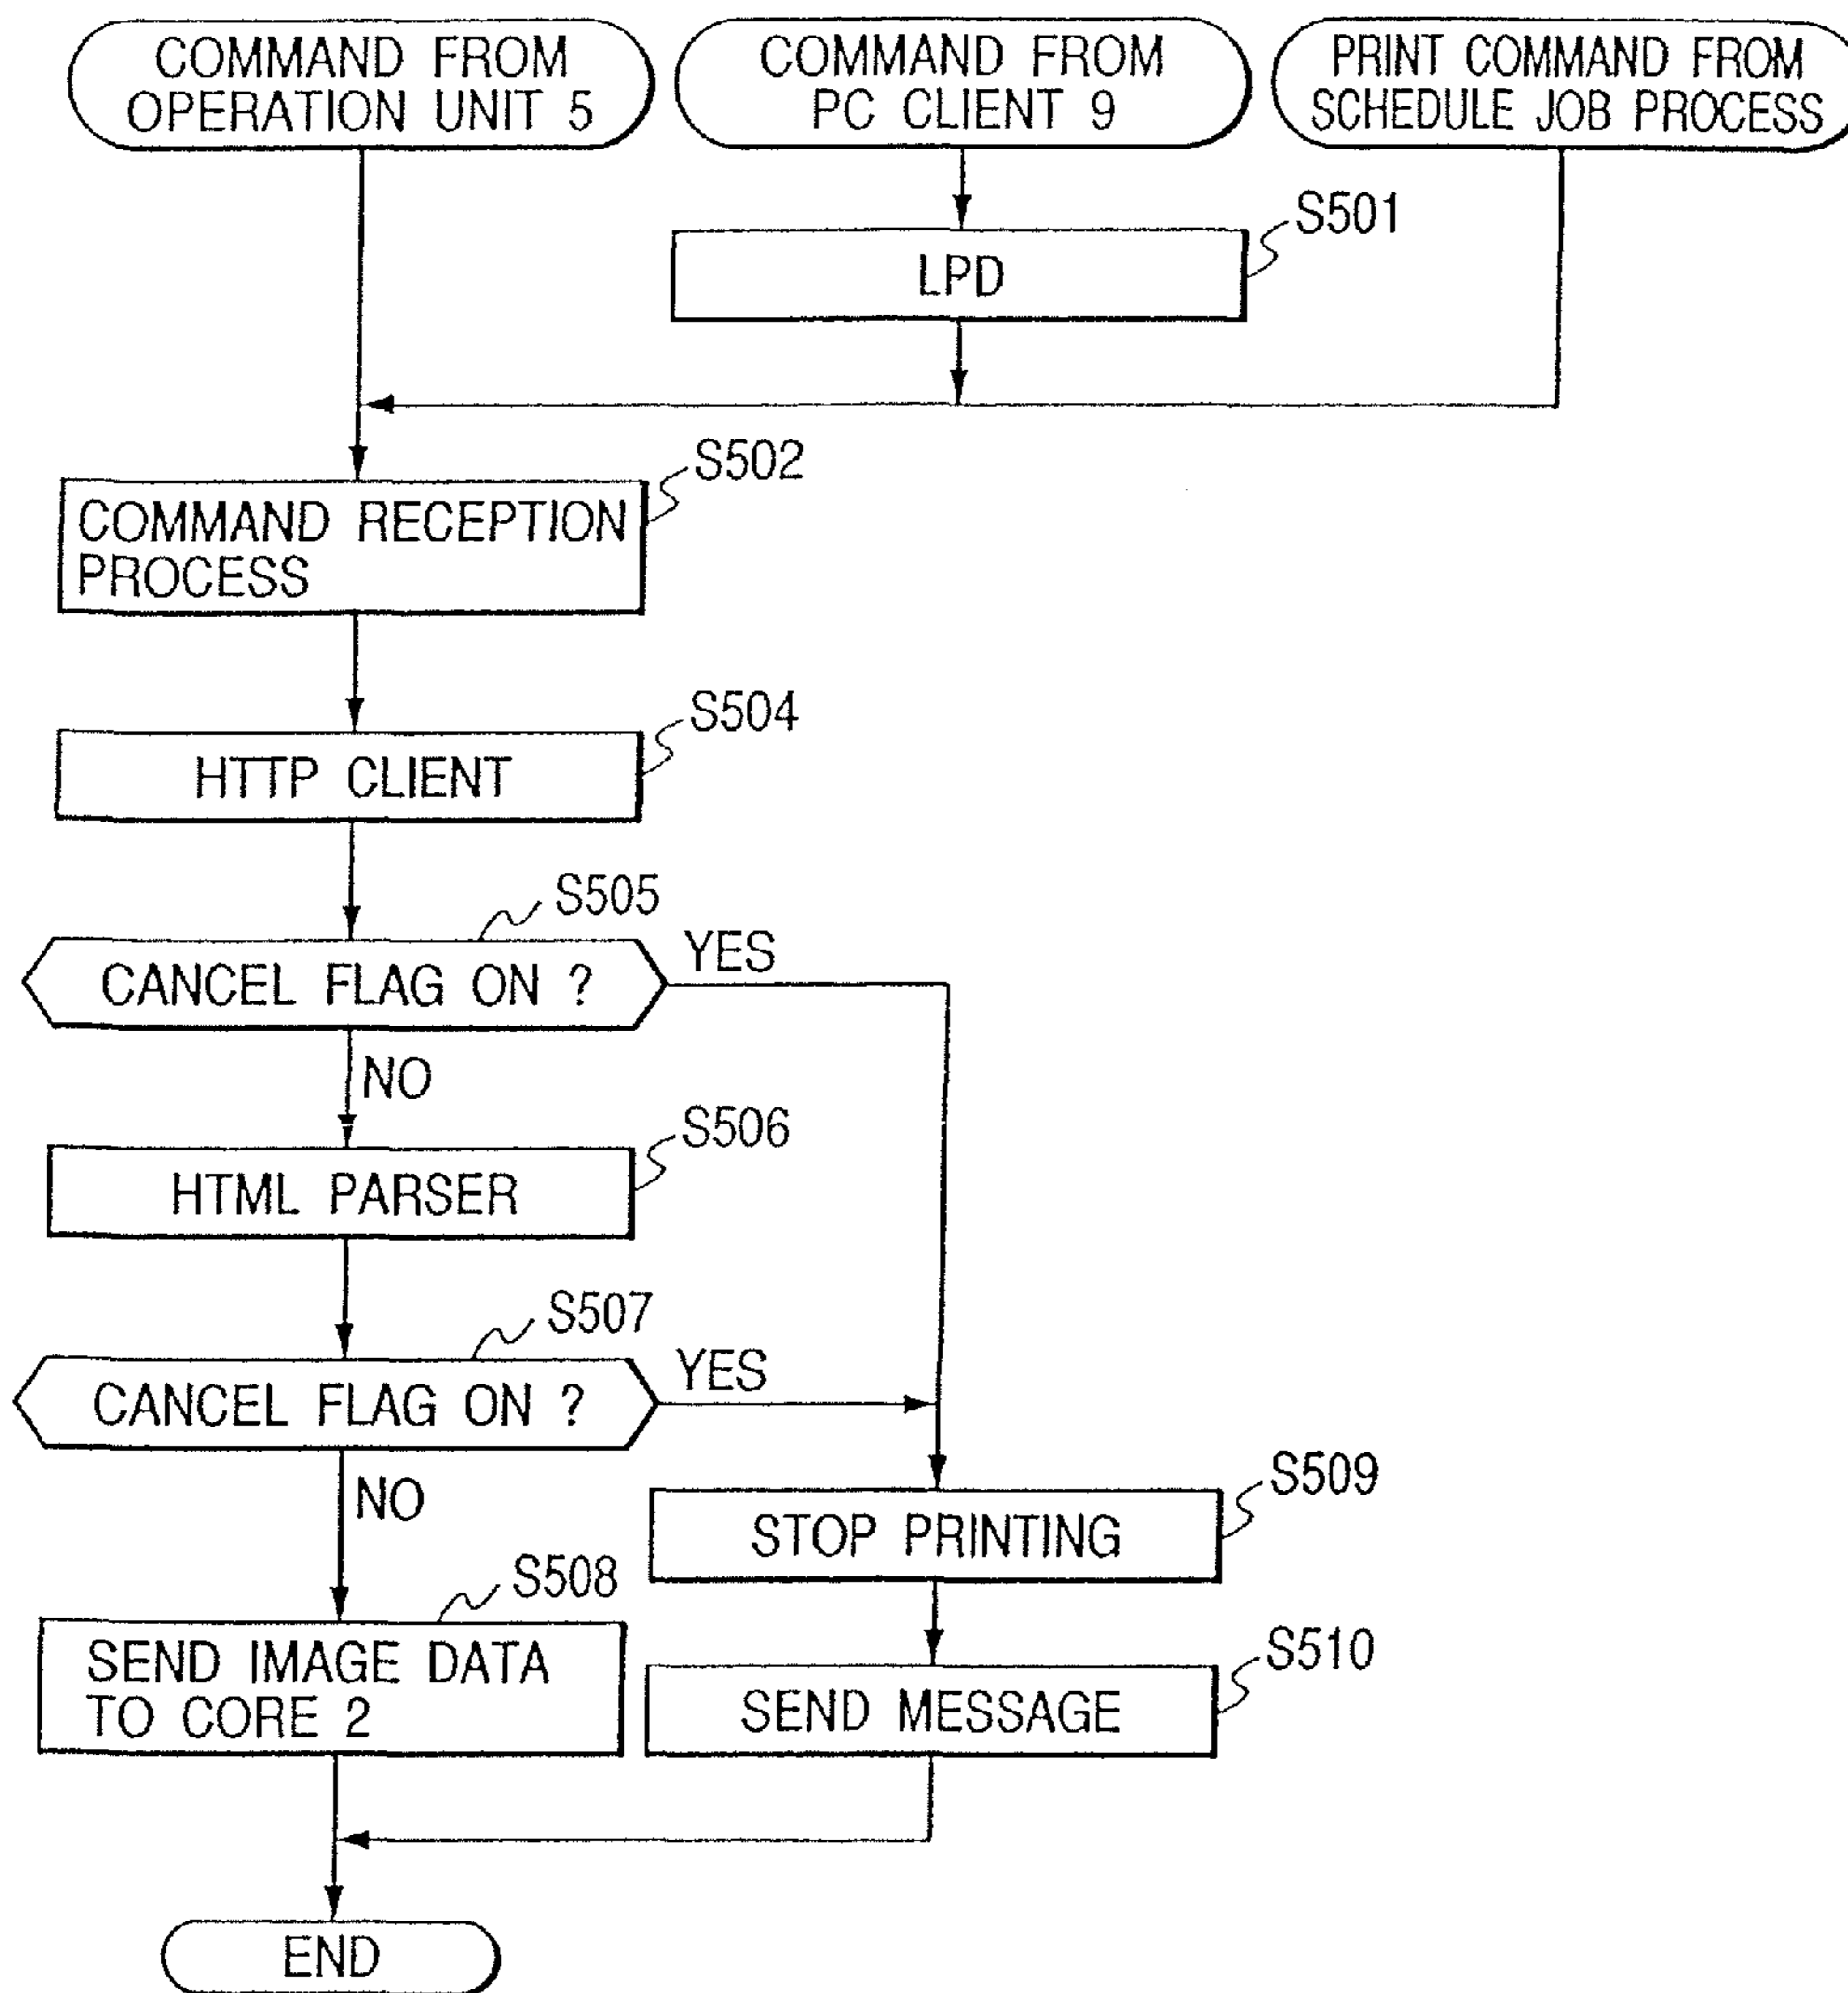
COMMAND FROM OPERATION UNIT 5

COMMAND FROM PC CLIENT 9

PRINT COMMAND FROM SCHEDULE JOB PROCESS

S501

LPD

S502

COMMAND RECEPTION PROCESS

S504

HTTP CLIENT

S505

CANCEL FLAG ON ?

YES

NO

S506

HTML PARSER

S507

CANCEL FLAG ON ?

YES

NO

S509

STOP PRINTING

S508

SEND IMAGE DATA TO CORE 2

S510

SEND MESSAGE

END